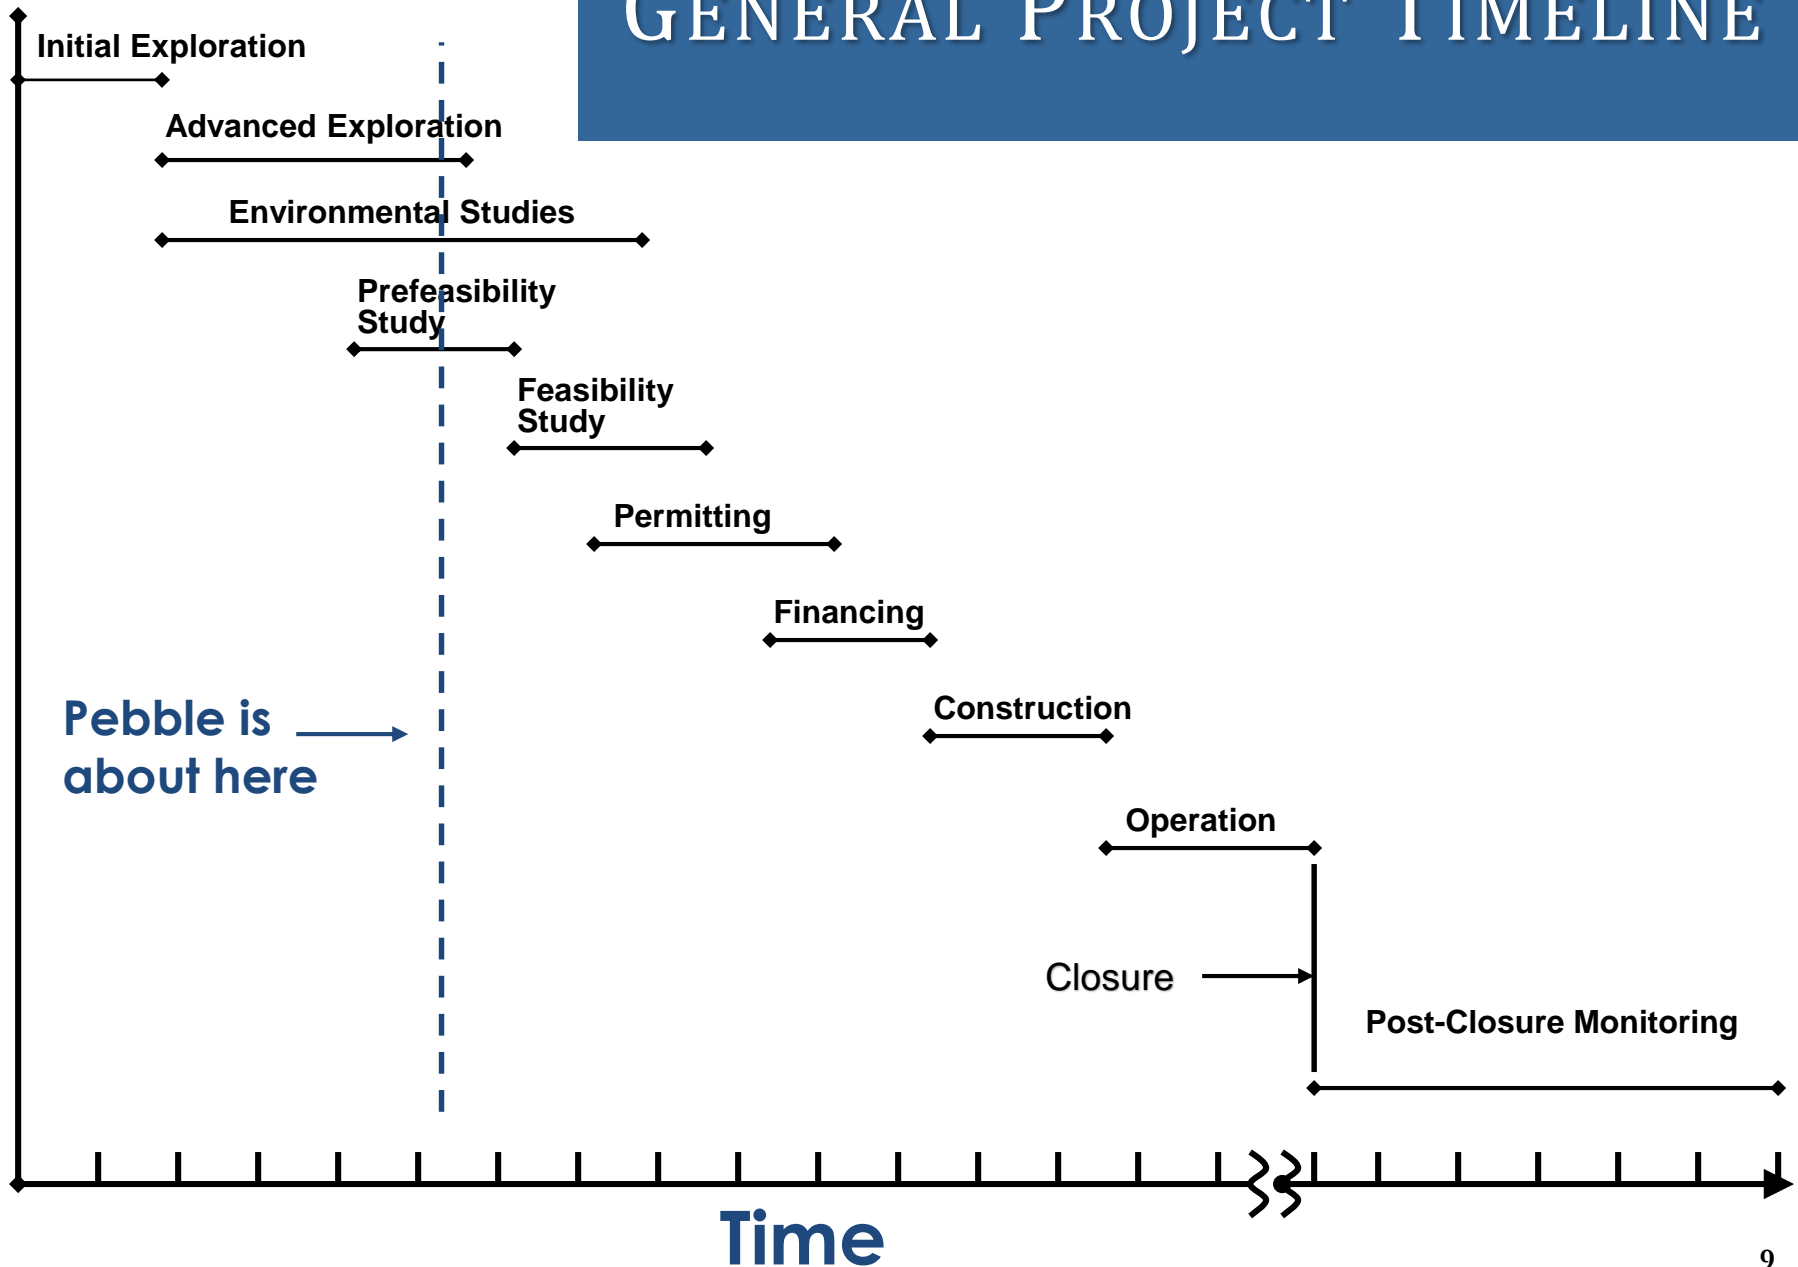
GENERAL PROJECT TIMELINE

Initial Exploration

Advanced Exploration

Environmental Studies

Prefeasibility Study

Feasibility Study

Permitting

Financing

Construction

Operation

Pebble is about here

Closure

Post-Closure Monitoring

Time

9